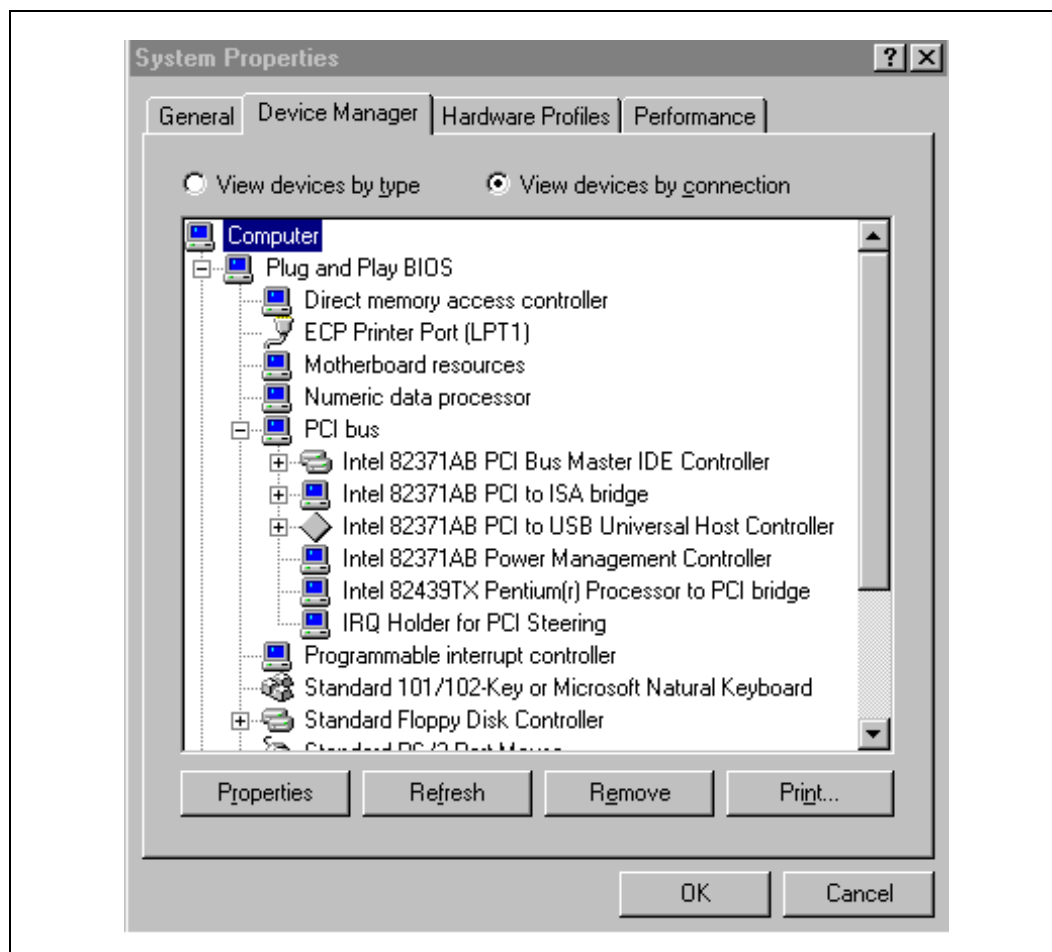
System Properties

?

General | Device Manager | Hardware Profiles | Performance

View devices by type

View devices by connection

Computer
Plug and Play BIOS
Direct memory access controller
ECP Printer Port (LPT1)
Motherboard resources
Numeric data processor
PCI bus
Intel 82371AB PCI Bus Master IDE Controller
Intel 82371AB PCI to ISA bridge
Intel 82371AB PCI to USB Universal Host Controller
Intel 82371AB Power Management Controller
Intel 82439TX Pentium(r) Processor to PCI bridge
IRQ Holder for PCI Steering
Programmable interrupt controller
Standard 101/102-Key or Microsoft Natural Keyboard
Standard Floppy Disk Controller
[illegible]

Properties | Refresh | Remove | Print...

OK | Cancel